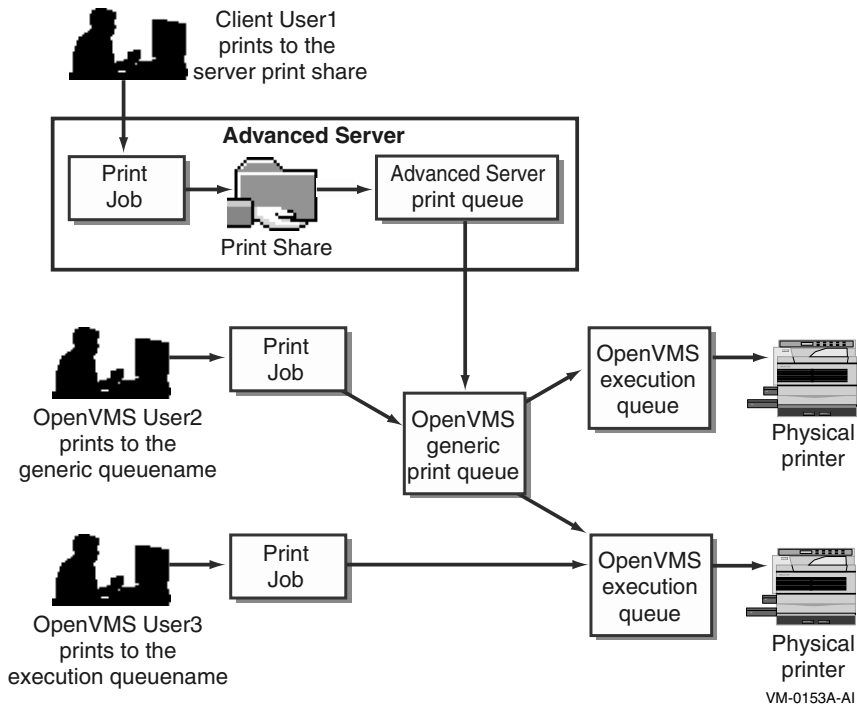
Client User1 prints to the server print share

Advanced Server

Print Job

Print Share

Advanced Server print queue

Print Job

OpenVMS User2 prints to the generic queuename

OpenVMS generic print queue

OpenVMS execution queue

Physical printer

Print Job

OpenVMS User3 prints to the execution queuename

OpenVMS execution queue

Physical printer

VM-0153A-AI